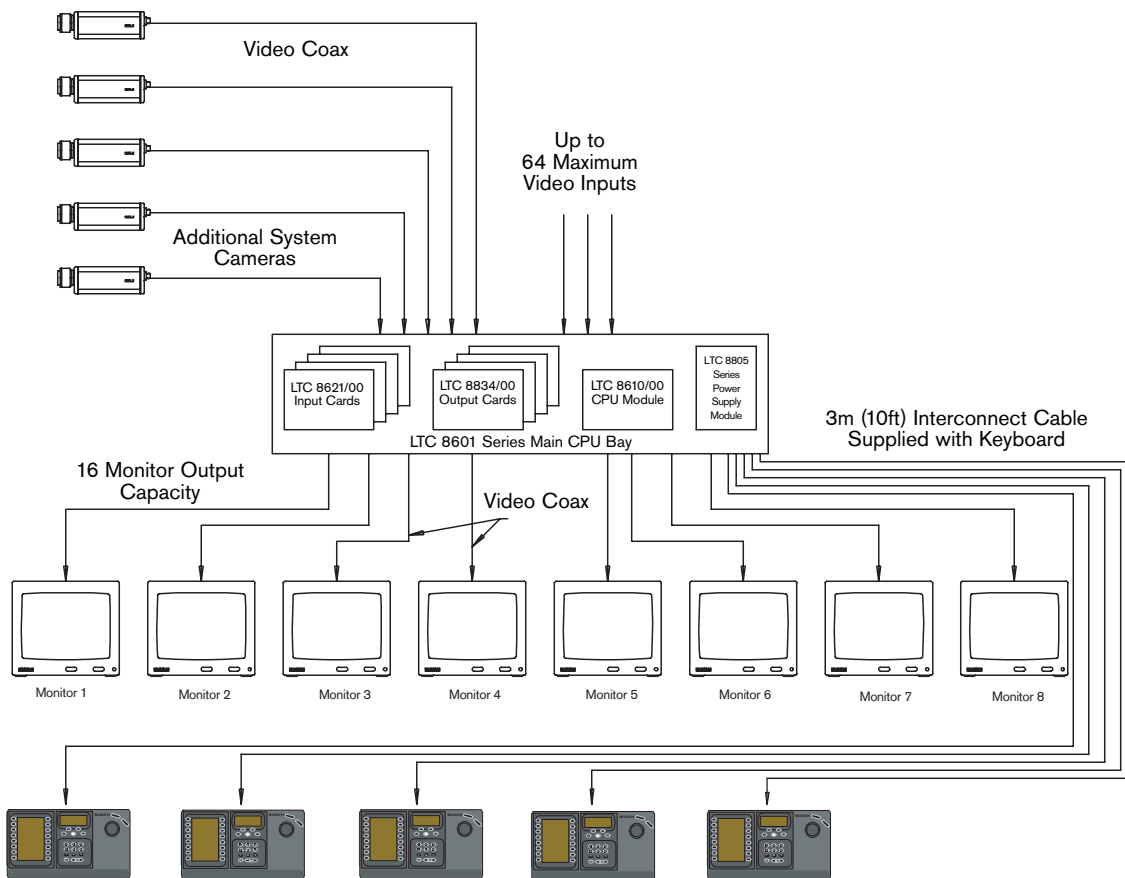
Video Coax

Up to
64 Maximum
Video Inputs

Additional System
Cameras

LTC 8621/00
Input Cards

LTC 8834/00
Output Cards

LTC 8610/00
CPU Module

LTC 8805
Series
Power
Supply
Module

LTC 8601 Series Main CPU Bay

3m (10ft) Interconnect Cable
Supplied with Keyboard

16 Monitor Output
Capacity

Video Coax

Monitor 1

Monitor 2

Monitor 3

Monitor 4

Monitor 5

Monitor 6

Monitor 7

Monitor 8